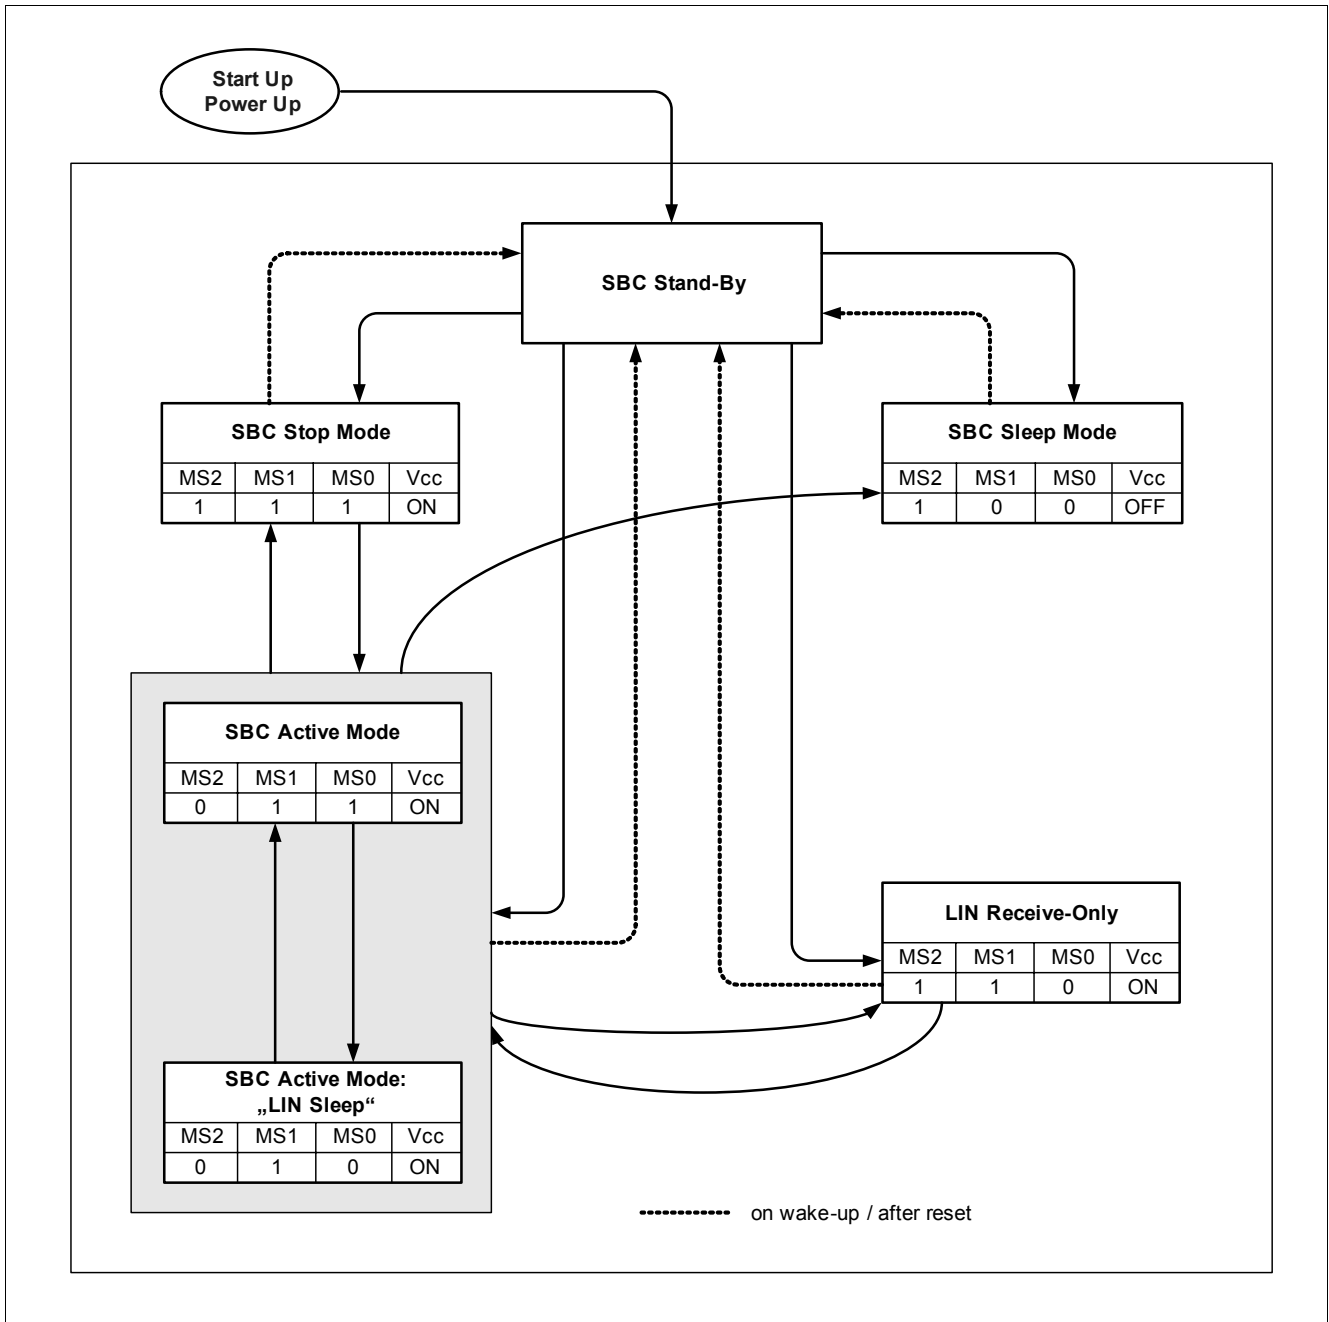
Start Up
Power Up

SBC Stand-By

SBC Stop Mode

| MS2 | MS1 | MS0 | Vcc |
|---|---|---|---|
| 1 | 1 | 1 | ON |

SBC Sleep Mode

| MS2 | MS1 | MS0 | Vcc |
|---|---|---|---|
| 1 | 0 | 0 | OFF |

SBC Active Mode

| MS2 | MS1 | MS0 | Vcc |
|---|---|---|---|
| 0 | 1 | 1 | ON |

LIN Receive-Only

| MS2 | MS1 | MS0 | Vcc |
|---|---|---|---|
| 1 | 1 | 0 | ON |

SBC Active Mode:
„LIN Sleep“

| MS2 | MS1 | MS0 | Vcc |
|---|---|---|---|
| 0 | 1 | 0 | ON |

on wake-up / after reset